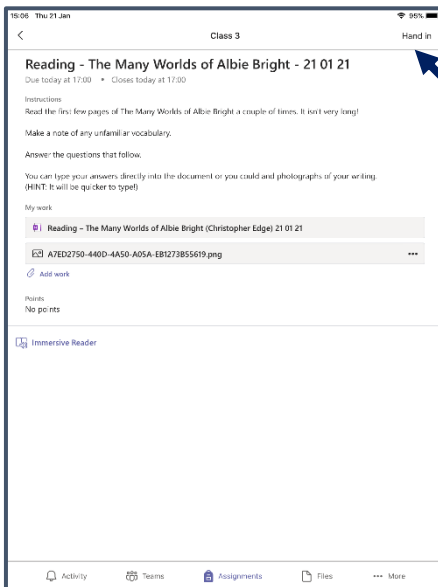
15:06 Thu 21 Jan

95%

<

Class 3

Hand in

Reading - The Many Worlds of Albie Bright - 21 01 21

Due today at 17:00 • Closes today at 17:00

Instructions

Read the first few pages of The Many Worlds of Albie Bright a couple of times. It isn't very long!

Make a note of any unfamiliar vocabulary.

Answer the questions that follow.

You can type your answers directly into the document or you could and photographs of your writing. (HINT: It will be quicker to type!)

My work

Reading - The Many Worlds of Albie Bright (Christopher Edge) 21 01 21

A7ED2750-440D-4A50-A05A-EB1273B55619.png

...

Add work

Points

No points

Immersive Reader

Activity

Teams

Assignments

Files

More